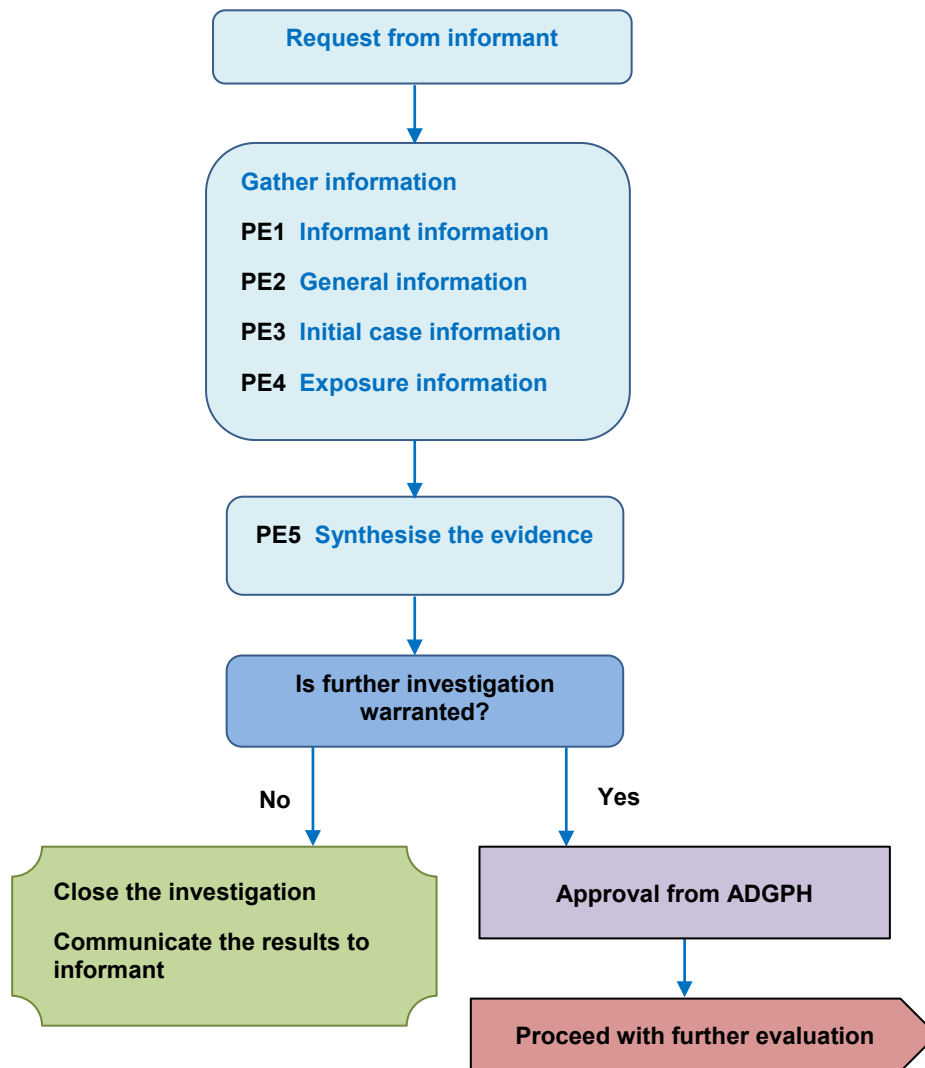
Request from informant

Gather information

PE1 Informant information

PE2 General information

PE3 Initial case information

PE4 Exposure information

PE5 Synthesise the evidence

Is further investigation warranted?

No

Yes

Close the investigation

Communicate the results to informant

Approval from ADGPH

Proceed with further evaluation